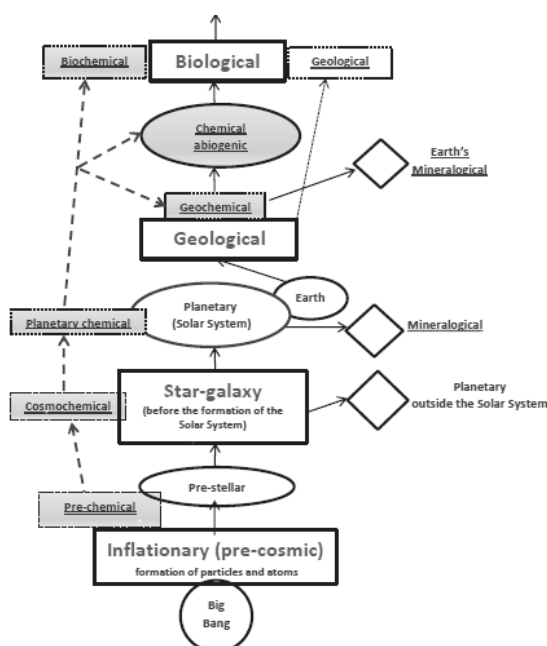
Biochemical

Biological

Geological

Chemical abiogenic

Earth's Mineralogical

Geochemical

Geological

Earth

Planetary chemical

Planetary (Solar System)

Mineralogical

Cosmochemical

Star-galaxy (before the formation of the Solar System)

Planetary outside the Solar System

Pre-stellar

Pre-chemical

Inflationary (pre-cosmic) formation of particles and atoms

Big Bang